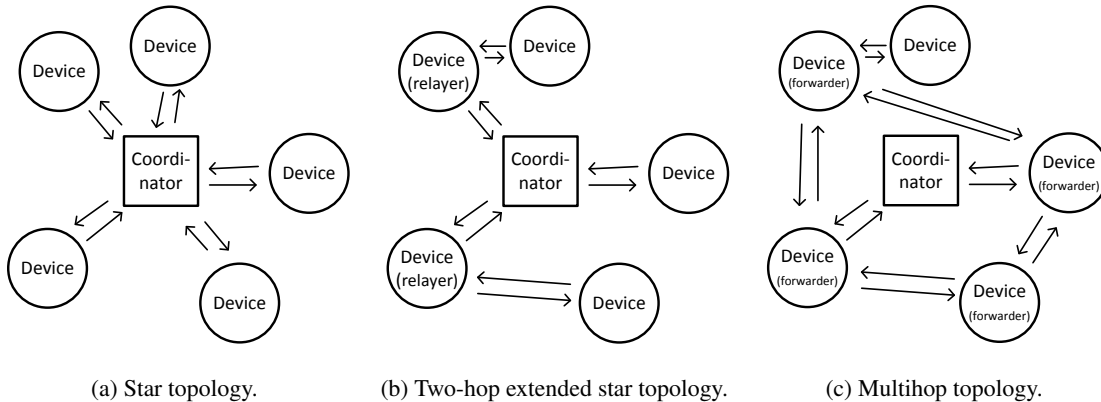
Device

Device

Coordinator

Device

Device

Device

(a) Star topology.

Device (relayer)

Device

Coordinator

Device

Device (relayer)

Device

(b) Two-hop extended star topology.

Device (forwarder)

Device

Coordinator

Device (forwarder)

Device (forwarder)

Device (forwarder)

(c) Multihop topology.